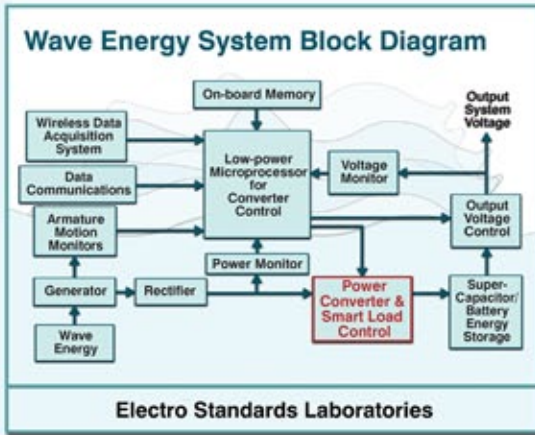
Wave Energy System Block Diagram

On-board Memory

Output System Voltage

Wireless Data Acquisition System

Low-power Microprocessor for Converter Control

Voltage Monitor

Data Communications

Armature Motion Monitors

Output Voltage Control

Power Monitor

Generator

Rectifier

Power Converter & Smart Load Control

Super-Capacitor/ Battery Energy Storage

Wave Energy

Electro Standards Laboratories